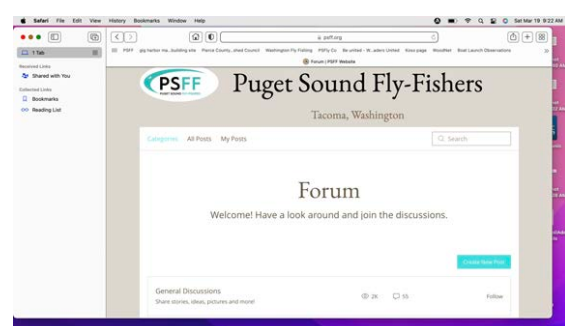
Safari File Edit View History Bookmarks Window Help

Sat Mar 19 9:22 AM

1 Tab

Received Links

Shared with You

Collected Links

Bookmarks

Reading List

psff.org

PSFF gig harbor ma...building site Pierce County...shed Council Washington Fly Fishing PSFly Co Re-united - W...aders United Kiwo page Woodfest Boat Launch Observations

Forum | PSFF Website

PSFF PUGET SOUND FLY-FISHERS

Puget Sound Fly-Fishers

Tacoma, Washington

Categories All Posts My Posts

Search

Forum

Welcome! Have a look around and join the discussions.

Create New Post

General Discussions

Share stories, ideas, pictures and more!

29 55

Follow